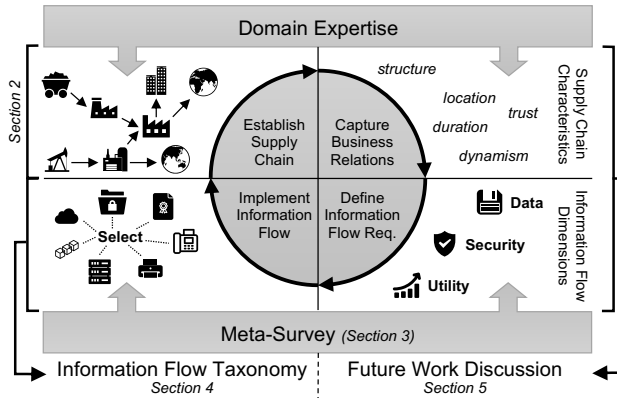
Domain Expertise

Section 2

structure

location

trust

duration

dynamism

Supply Chain Characteristics

Establish Supply Chain

Capture Business Relations

Implement Information Flow

Define Information Flow Req.

Select

Data

Security

Utility

Information Flow Dimensions

Meta-Survey (Section 3)

Information Flow Taxonomy
Section 4

Future Work Discussion
Section 5